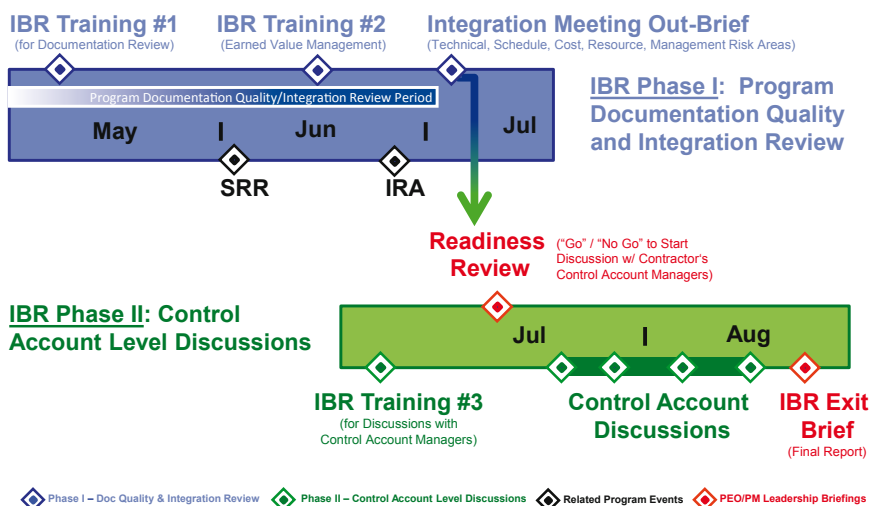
IBR Training #1
(for Documentation Review)

IBR Training #2
(Earned Value Management)

Integration Meeting Out-Brief
(Technical, Schedule, Cost, Resource, Management Risk Areas)

Program Documentation Quality/Integration Review Period

May | Jun | Jul

SRR

IRA

IBR Phase I: Program Documentation Quality and Integration Review

Readiness Review

("Go" / "No Go" to Start Discussion w/ Contractor's Control Account Managers)

IBR Phase II: Control Account Level Discussions

Jul | Aug

IBR Training #3
(for Discussions with Control Account Managers)

Control Account Discussions

IBR Exit Brief
(Final Report)

Phase I – Doc Quality & Integration Review

Phase II – Control Account Level Discussions

Related Program Events

PEO/PM Leadership Briefings